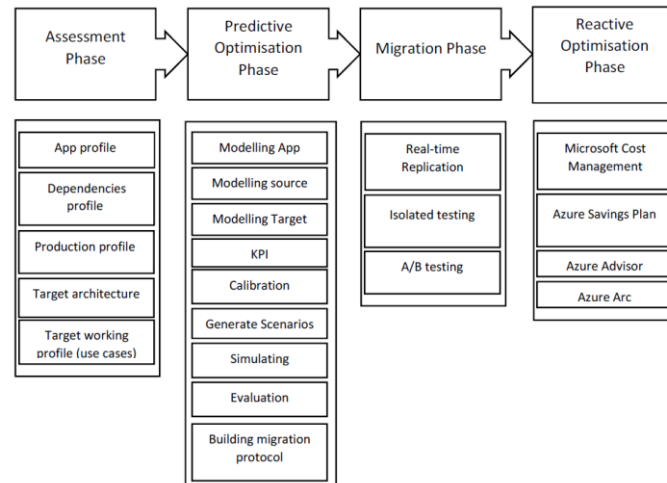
Assessment Phase

Predictive Optimisation Phase

Migration Phase

Reactive Optimisation Phase

App profile

Dependencies profile

Production profile

Target architecture

Target working profile (use cases)

Modelling App

Modelling source

Modelling Target

KPI

Calibration

Generate Scenarios

Simulating

Evaluation

Building migration protocol

Real-time Replication

Isolated testing

A/B testing

Microsoft Cost Management

Azure Savings Plan

Azure Advisor

Azure Arc